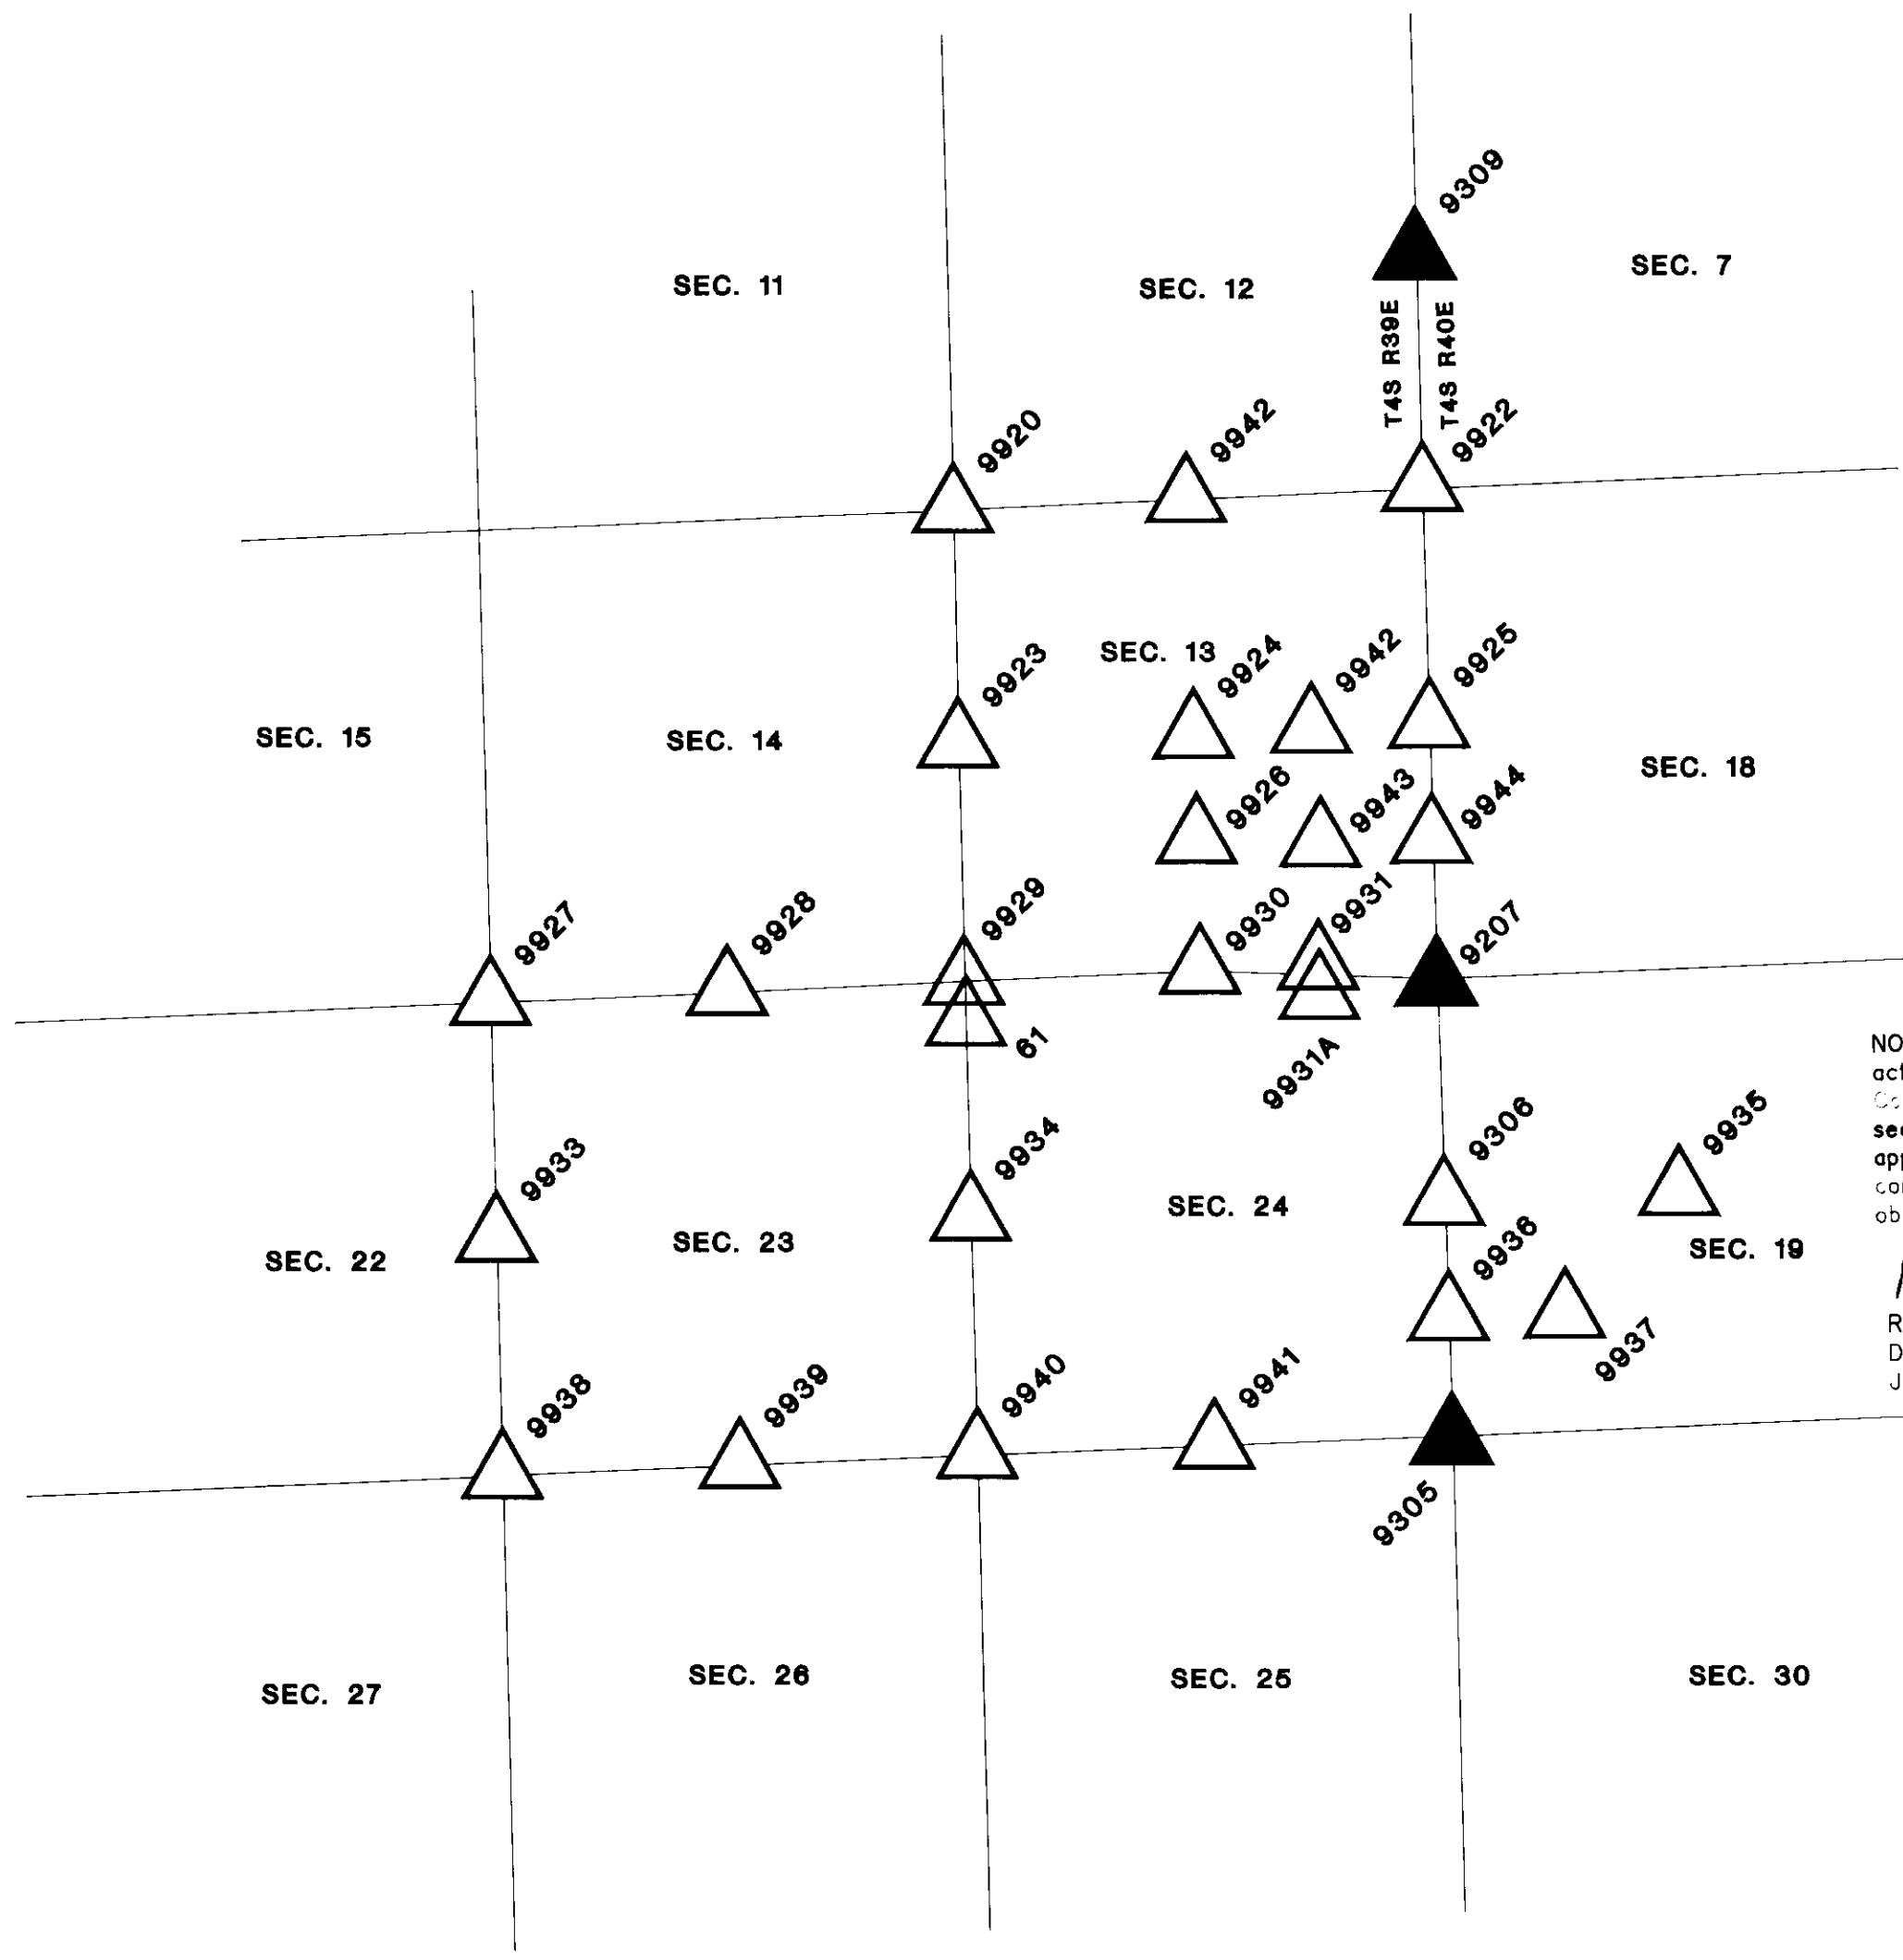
9309

SEC. 11

SEC. 12

SEC. 7

T4S R39E

T4S R40E

9920

9942

9922

SEC. 13

9923

9924

9942

9925

SEC. 15

SEC. 14

SEC. 18

9926

9943

9944

9927

9928

9929

9930

9931

9207

61

9931A

9306

9935

9933

9934

SEC. 24

SEC. 22

SEC. 23

SEC. 19

9936

9937

9938

9939

9940

9941

9305

SEC. 27

SEC. 26

SEC. 25

SEC. 30

NO
act
Co
sec
app
car
ob

R
D
J